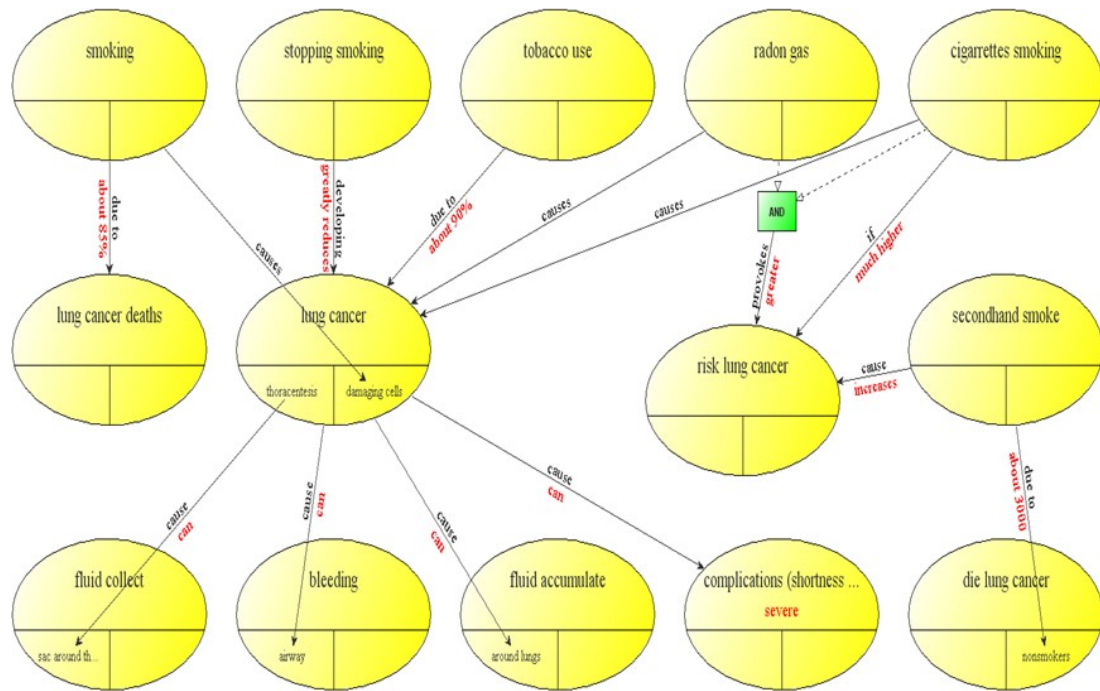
smoking

stopping smoking

tobacco use

radon gas

cigarrettes smoking

due to
about 85%

developing
greatly reduces

due to
about 90%

causes

causes

causes

AND

provokes
greater

if
much higher

lung cancer deaths

lung cancer

thoracentesis

damaging cells

risk lung cancer

secondhand smoke

cause
increases

due to
about 3000

cause
can

cause
can

cause
can

cause
can

fluid collect

sac around th...

bleeding

airway

fluid accumulate

around lungs

complications (shortness ...

severe

die lung cancer

nonsmokers